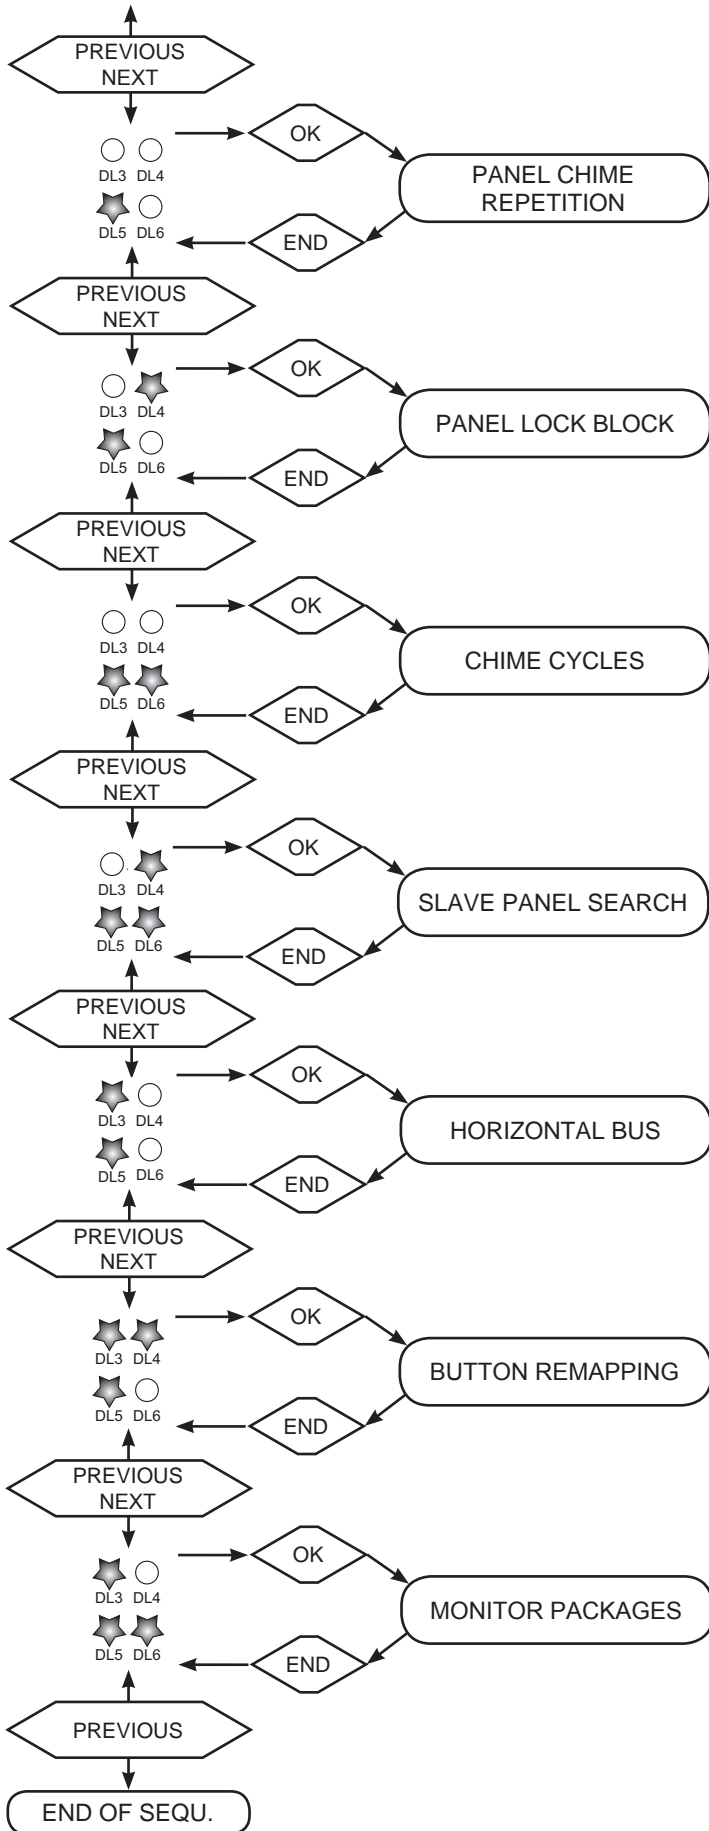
PREVIOUS
NEXT

DL3 DL4
DL5 DL6

OK

PANEL CHIME REPETITION

END

PREVIOUS
NEXT

DL3 DL4
DL5 DL6

OK

PANEL LOCK BLOCK

END

PREVIOUS
NEXT

DL3 DL4
DL5 DL6

OK

CHIME CYCLES

END

PREVIOUS
NEXT

DL3 DL4
DL5 DL6

OK

SLAVE PANEL SEARCH

END

PREVIOUS
NEXT

DL3 DL4
DL5 DL6

OK

HORIZONTAL BUS

END

PREVIOUS
NEXT

DL3 DL4
DL5 DL6

OK

BUTTON REMAPPING

END

PREVIOUS
NEXT

DL3 DL4
DL5 DL6

OK

MONITOR PACKAGES

END

PREVIOUS

END OF SEQU.